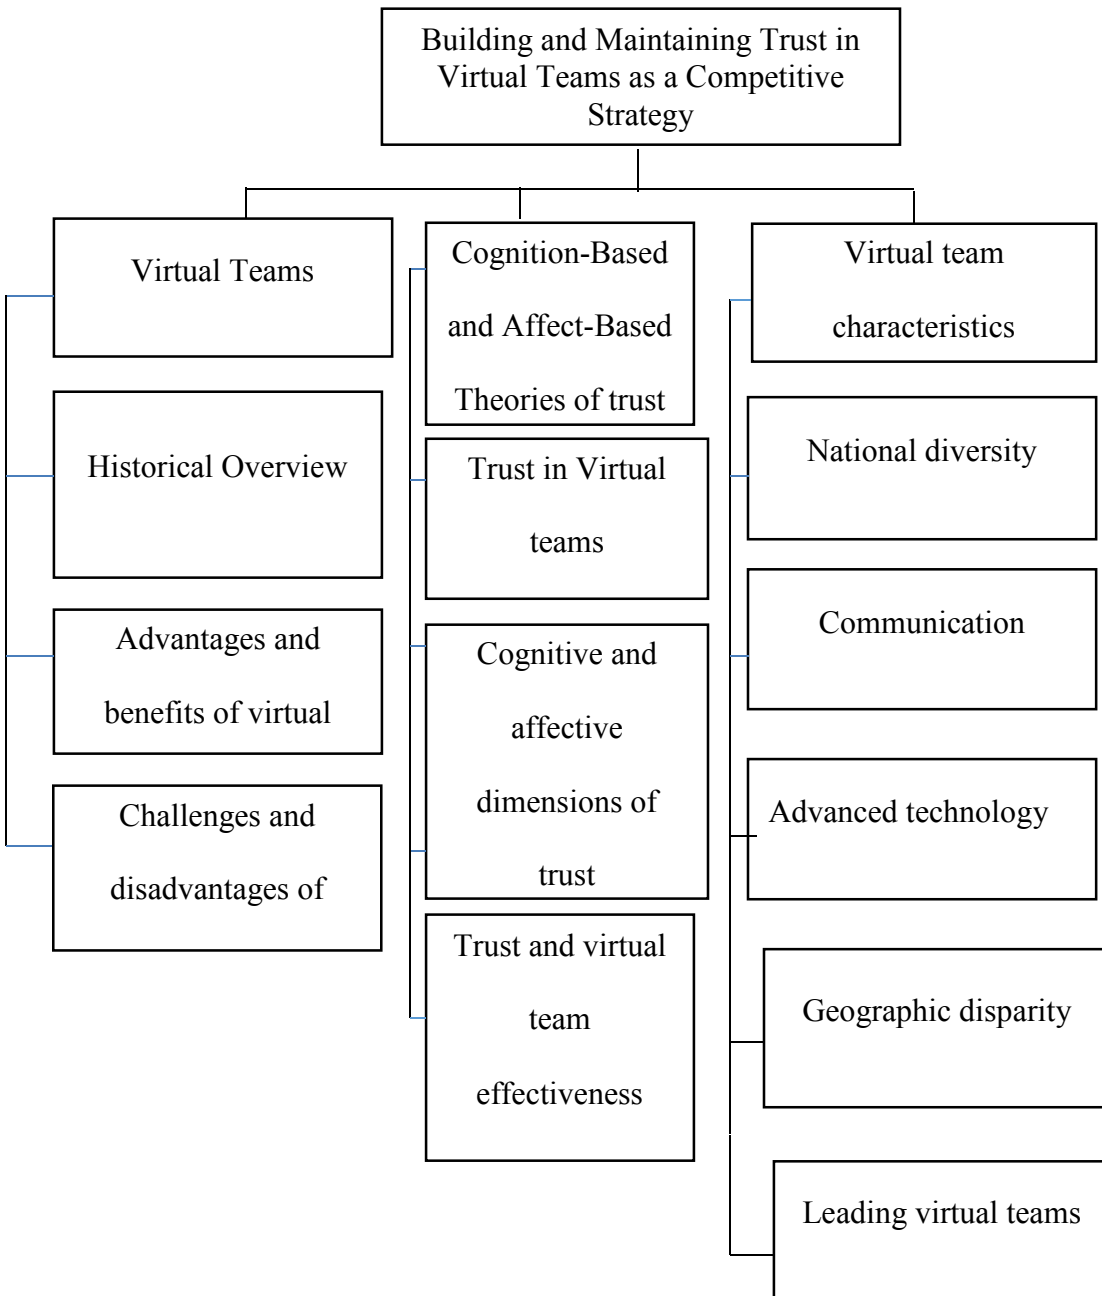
Building and Maintaining Trust in Virtual Teams as a Competitive Strategy

Virtual Teams

Historical Overview

Advantages and benefits of virtual

Challenges and disadvantages of

Cognition-Based and Affect-Based Theories of trust

Trust in Virtual teams

Cognitive and affective dimensions of trust

Trust and virtual team effectiveness

Virtual team characteristics

National diversity

Communication

Advanced technology

Geographic disparity

Leading virtual teams